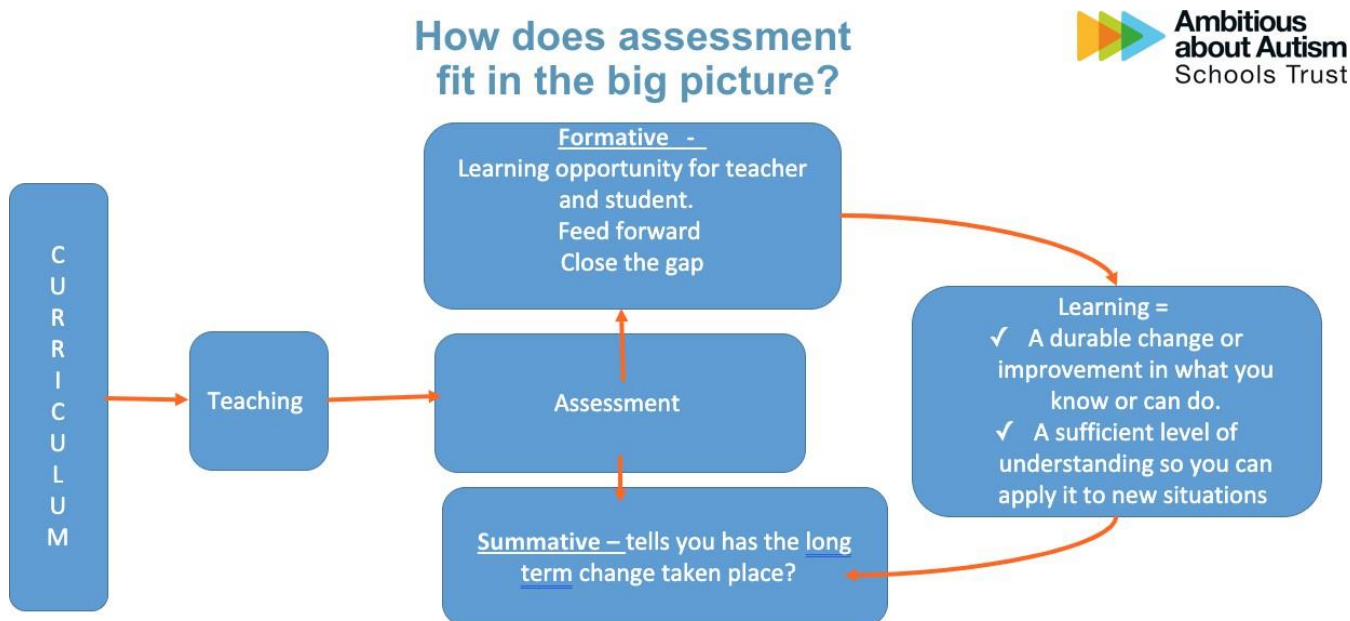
How does assessment fit in the big picture?

Ambitious about Autism Schools Trust

CURRICULUM

Teaching

Formative -
Learning opportunity for teacher and student.
Feed forward
Close the gap

Assessment

Summative – tells you has the long term change taken place?

Learning =
✓ A durable change or improvement in what you know or can do.
✓ A sufficient level of understanding so you can apply it to new situations